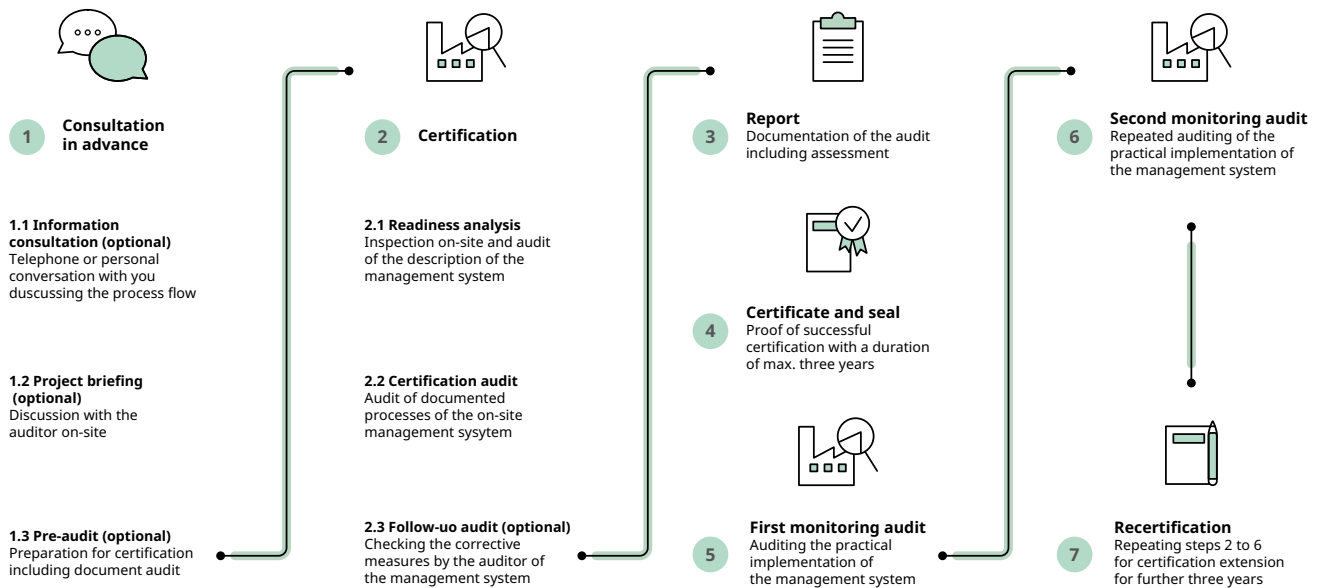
1 Consultation in advance

1.1 Information consultation (optional)
Telephone or personal conversation with you duscussing the process flow

1.2 Project briefing (optional)
Discussion with the auditor on-site

1.3 Pre-audit (optional)
Preparation for certification including document audit

2 Certification

2.1 Readiness analysis
Inspection on-site and audit of the description of the management system

2.2 Certification audit
Audit of documented processes of the on-site management sysytem

2.3 Follow-uo audit (optional)
Checking the corrective measures by the auditor of the management system

3 Report
Documentation of the audit including assessment

4 Certificate and seal
Proof of successful certification with a duration of max. three years

5 First monitoring audit
Auditing the practical implementation of the management system

6 Second monitoring audit
Repeated auditing of the practical implementation of the management system

7 Recertification
Repeating steps 2 to 6 for certification extension for further three years